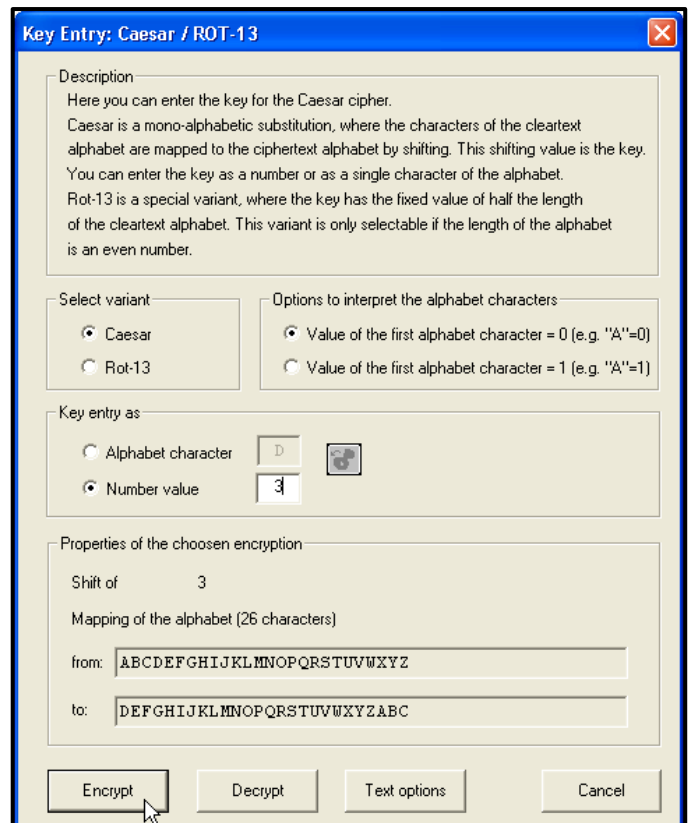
Key Entry: Caesar / ROT-13

Description
Here you can enter the key for the Caesar cipher.
Caesar is a mono-alphabetic substitution, where the characters of the cleartext alphabet are mapped to the ciphertext alphabet by shifting. This shifting value is the key.
You can enter the key as a number or as a single character of the alphabet.
Rot-13 is a special variant, where the key has the fixed value of half the length of the cleartext alphabet. This variant is only selectable if the length of the alphabet is an even number.

Select variant
Caesar
Rot-13

Options to interpret the alphabet characters
Value of the first alphabet character = 0 (e.g. "A"=0)
Value of the first alphabet character = 1 (e.g. "A"=1)

Key entry as
Alphabet character D
Number value 3

Properties of the choosen encryption
Shift of 3
Mapping of the alphabet (26 characters)
from: ABCDEFGHIJKLMNOPQRSTUVWXYZ
to: DEFGHIJKLMNOPQRSTUVWXYZABC

Encrypt
Decrypt
Text options
Cancel